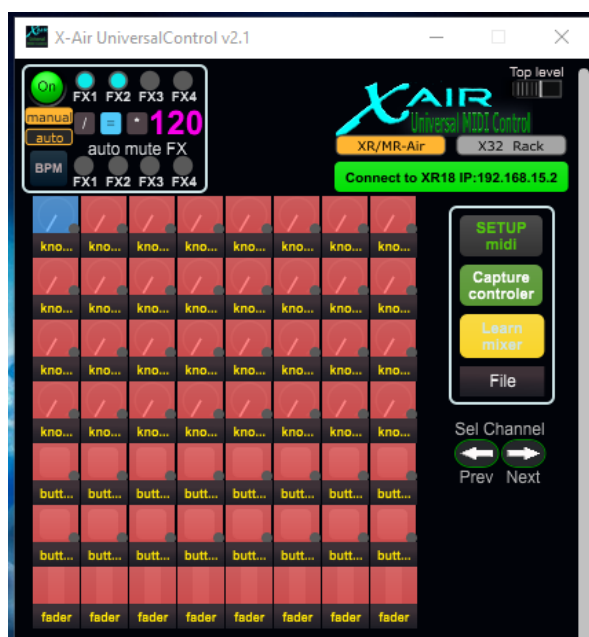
X-Air UniversalControl v2.1

On
FX1 FX2 FX3 FX4
manual
auto
/ = * 120
auto mute FX
BPM
FX1 FX2 FX3 FX4

Top level

XAIR
Universal MIDI Control
XR/MR-Air
X32 Rack
Connect to XR18 IP:192.168.15.2

| kno... | kno... | kno... | kno... | kno... | kno... | kno... | kno... |
|---|---|---|---|---|---|---|---|
| kno... | kno... | kno... | kno... | kno... | kno... | kno... | kno... |
| kno... | kno... | kno... | kno... | kno... | kno... | kno... | kno... |
| kno... | kno... | kno... | kno... | kno... | kno... | kno... | kno... |
| butt... | butt... | butt... | butt... | butt... | butt... | butt... | butt... |
| butt... | butt... | butt... | butt... | butt... | butt... | butt... | butt... |
| fader | fader | fader | fader | fader | fader | fader | fader |

SETUP midi
Capture controler
Learn mixer
File

Sel Channel
Prev Next